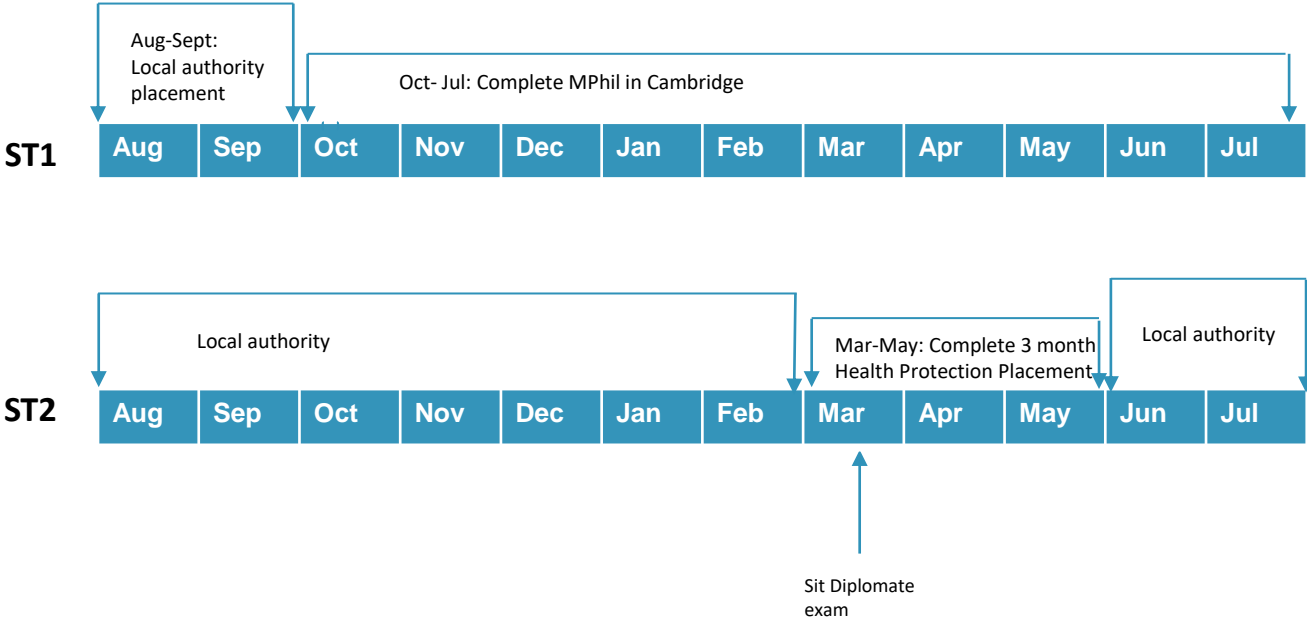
Aug-Sept: Local authority placement

Oct- Jul: Complete MPhil in Cambridge

ST1

| Aug | Sep | Oct | Nov | Dec | Jan | Feb | Mar | Apr | May | Jun | Jul |
|---|---|---|---|---|---|---|---|---|---|---|---|

Local authority

Mar-May: Complete 3 month Health Protection Placement

Local authority

ST2

| Aug | Sep | Oct | Nov | Dec | Jan | Feb | Mar | Apr | May | Jun | Jul |
|---|---|---|---|---|---|---|---|---|---|---|---|

Sit Diplomate exam